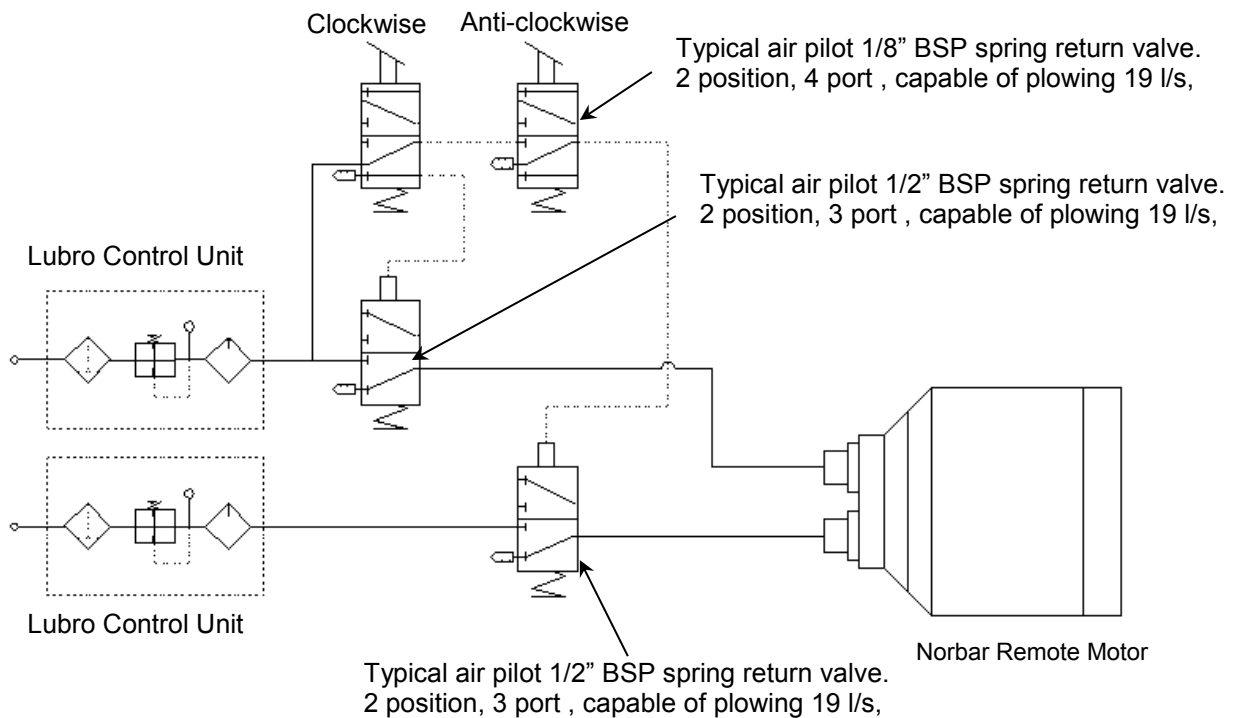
Clockwise

Anti-clockwise

Typical air pilot 1/8” BSP spring return valve. 2 position, 4 port , capable of plowing 19 l/s,

Typical air pilot 1/2” BSP spring return valve. 2 position, 3 port , capable of plowing 19 l/s,

Lubro Control Unit

Lubro Control Unit

Norbar Remote Motor

Typical air pilot 1/2” BSP spring return valve. 2 position, 3 port , capable of plowing 19 l/s,